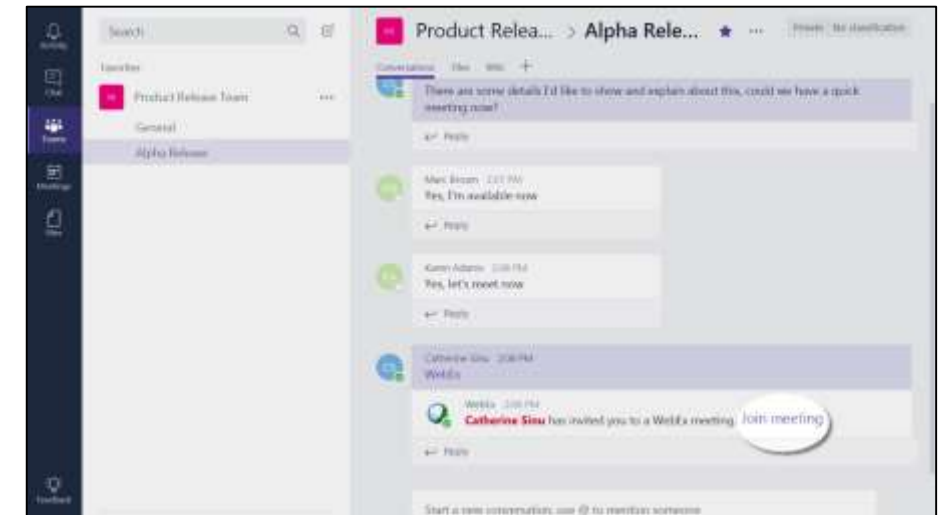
Activity
Chat
Teams
Meetings
Files

Search

Favorites

PR Product Release Team ···

General

Alpha Release

PR Product Relea... > Alpha Rele... ★ ··· Private No classification

Conversations Files Wiki +

There are some details I'd like to show and explain about this, could we have a quick meeting now?

Reply

MB Marc Brown 2:07 PM
Yes, I'm available now

Reply

KA Karen Adams 2:08 PM
Yes, let's meet now

Reply

CS Catherine Sinu 2:08 PM
WebEx

WebEx 2:08 PM
Catherine Sinu has invited you to a WebEx meeting. Join meeting

Reply

Start a new conversation, use @ to mention someone

Feedback